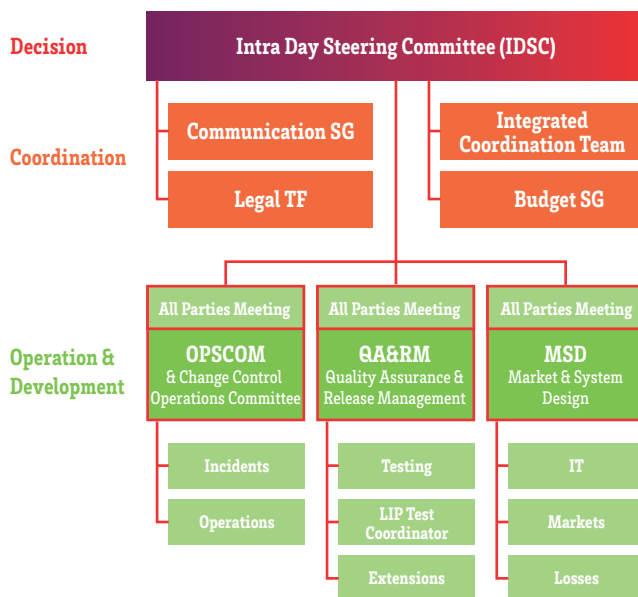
Decision

Intra Day Steering Committee (IDSC)

Coordination

Communication SG

Legal TF

Integrated Coordination Team

Budget SG

Operation & Development

All Parties Meeting
OPSCOM
& Change Control Operations Committee

Incidents

Operations

All Parties Meeting
QA&RM
Quality Assurance & Release Management

Testing

LIP Test Coordinator

Extensions

All Parties Meeting
MSD
Market & System Design

IT

Markets

Losses